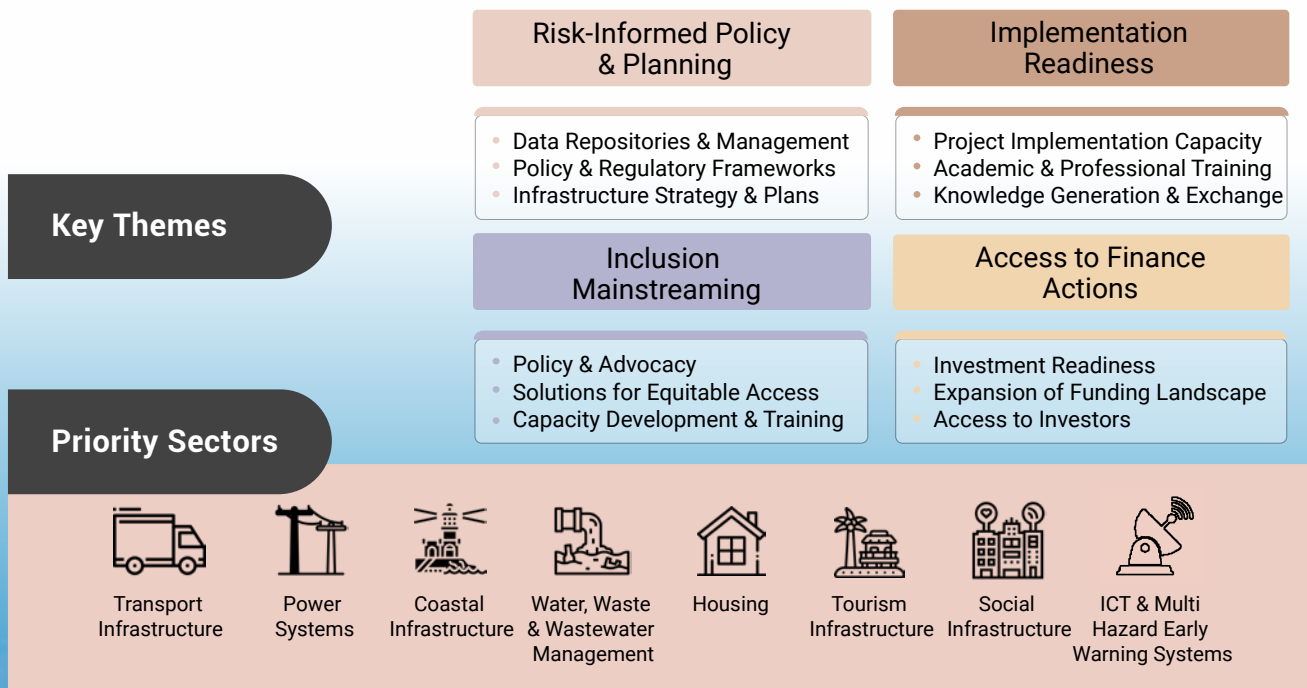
Key Themes

Risk-Informed Policy & Planning

- Data Repositories & Management
- Policy & Regulatory Frameworks
- Infrastructure Strategy & Plans

Implementation Readiness

- Project Implementation Capacity
- Academic & Professional Training
- Knowledge Generation & Exchange

Inclusion Mainstreaming

- Policy & Advocacy
- Solutions for Equitable Access
- Capacity Development & Training

Access to Finance Actions

- Investment Readiness
- Expansion of Funding Landscape
- Access to Investors

Priority Sectors

Transport Infrastructure

Power Systems

Coastal Infrastructure

Water, Waste & Wastewater Management

Housing

Tourism Infrastructure

Social Infrastructure

ICT & Multi Hazard Early Warning Systems